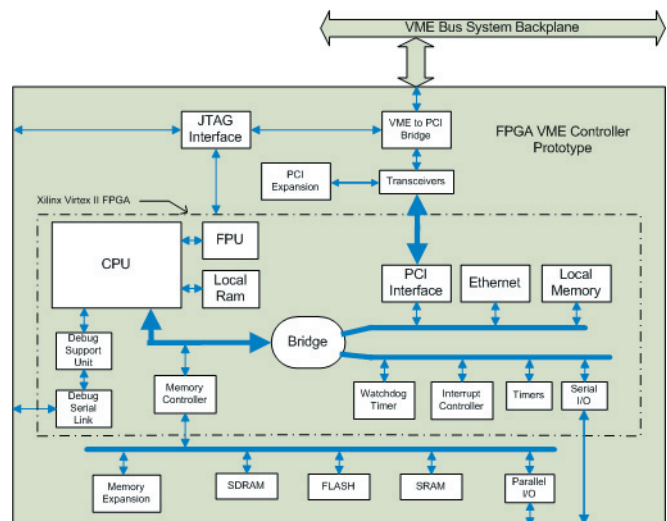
VME Bus System Backplane

JTAG Interface

VME to PCI Bridge

FPGA VME Controller Prototype

PCI Expansion

Transceivers

Xilinx Virtex II FPGA

CPU

FPU

Local Ram

PCI Interface

Ethernet

Local Memory

Debug Support Unit

Bridge

Debug Serial Link

Memory Controller

Watchdog Timer

Interrupt Controller

Timers

Serial I/O

Memory Expansion

SDRAM

FLASH

SRAM

Parallel I/O